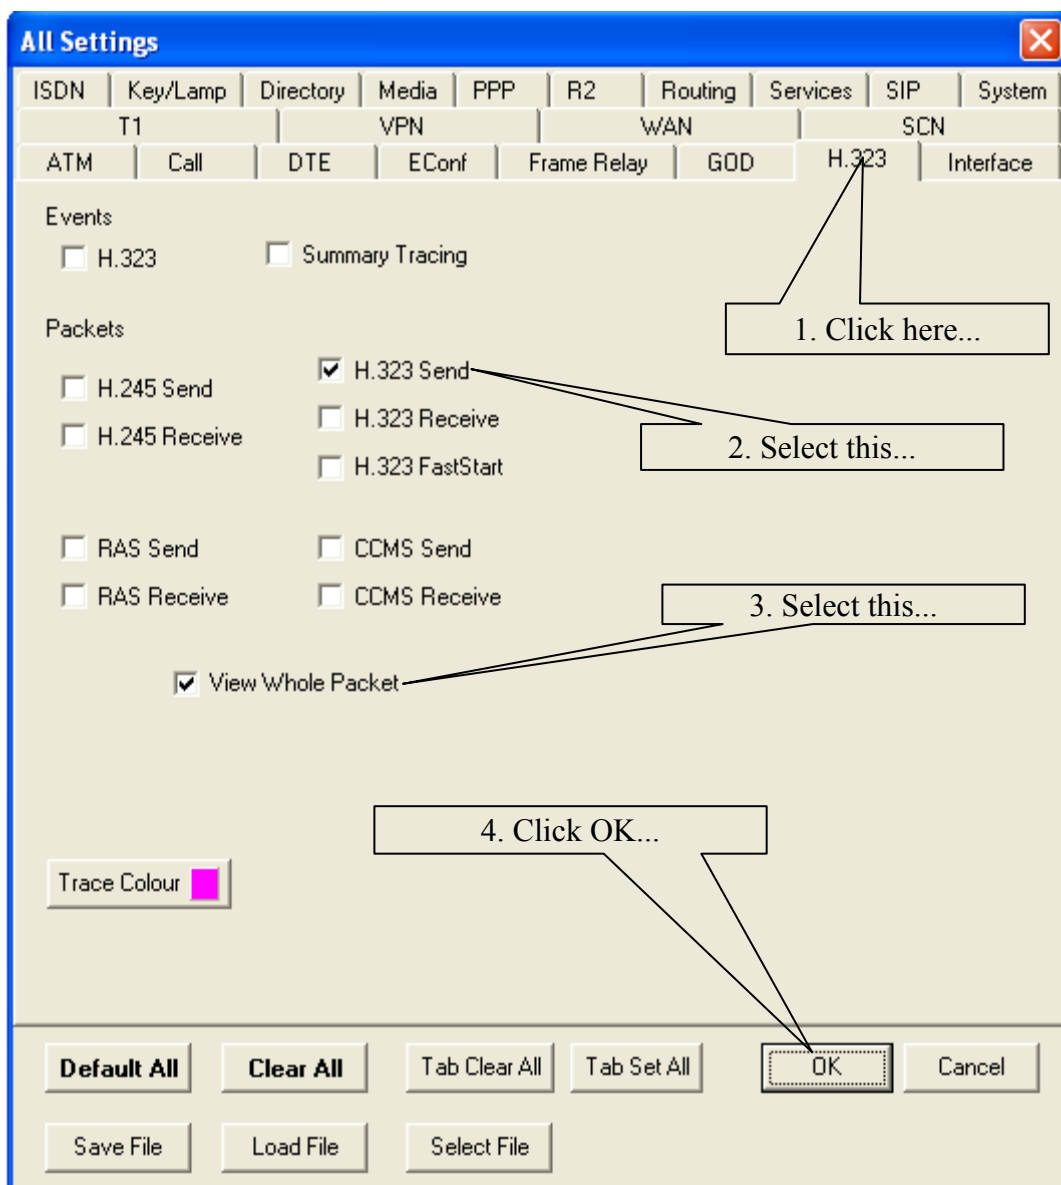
All Settings

ISDN | Key/Lamp | Directory | Media | PPP | R2 | Routing | Services | SIP | System
T1 | VPN | WAN | SCN
ATM | Call | DTE | EConf | Frame Relay | GOD | H.323 | Interface

Events
H.323
Summary Tracing

Packets
H.245 Send
H.245 Receive
H.323 Send
H.323 Receive
H.323 FastStart
RAS Send
RAS Receive
CCMS Send
CCMS Receive
View Whole Packet

1. Click here...
2. Select this...
3. Select this...
4. Click OK...

Trace Colour

Default All
Clear All
Tab Clear All
Tab Set All
OK
Cancel
Save File
Load File
Select File